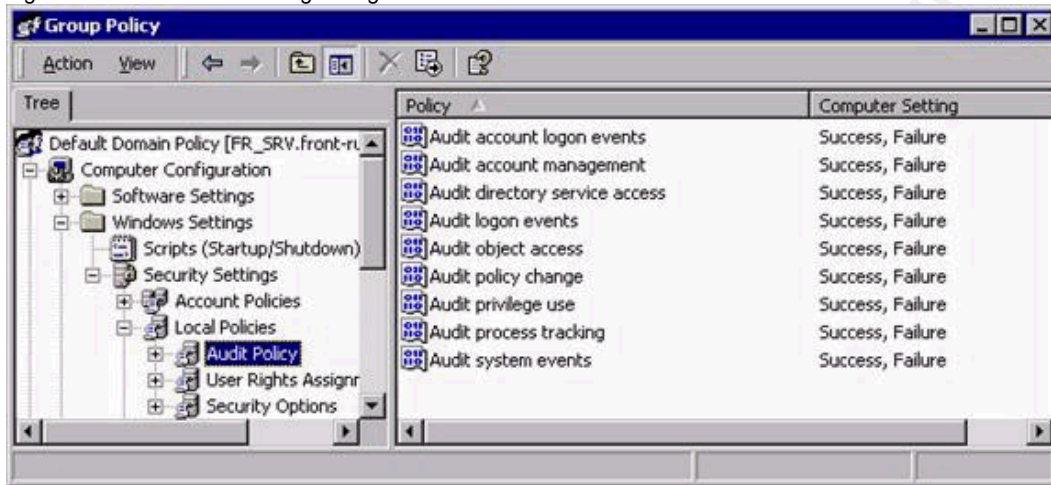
Group Policy

Action View

Tree

Default Domain Policy [FR_SRV.front-ru
Computer Configuration
Software Settings
Windows Settings
Scripts (Startup/Shutdown)
Security Settings
Account Policies
Local Policies
Audit Policy
User Rights Assignr
Security Options

| Policy | Computer Setting |
|---|---|
| Audit account logon events | Success, Failure |
| Audit account management | Success, Failure |
| Audit directory service access | Success, Failure |
| Audit logon events | Success, Failure |
| Audit object access | Success, Failure |
| Audit policy change | Success, Failure |
| Audit privilege use | Success, Failure |
| Audit process tracking | Success, Failure |
| Audit system events | Success, Failure |